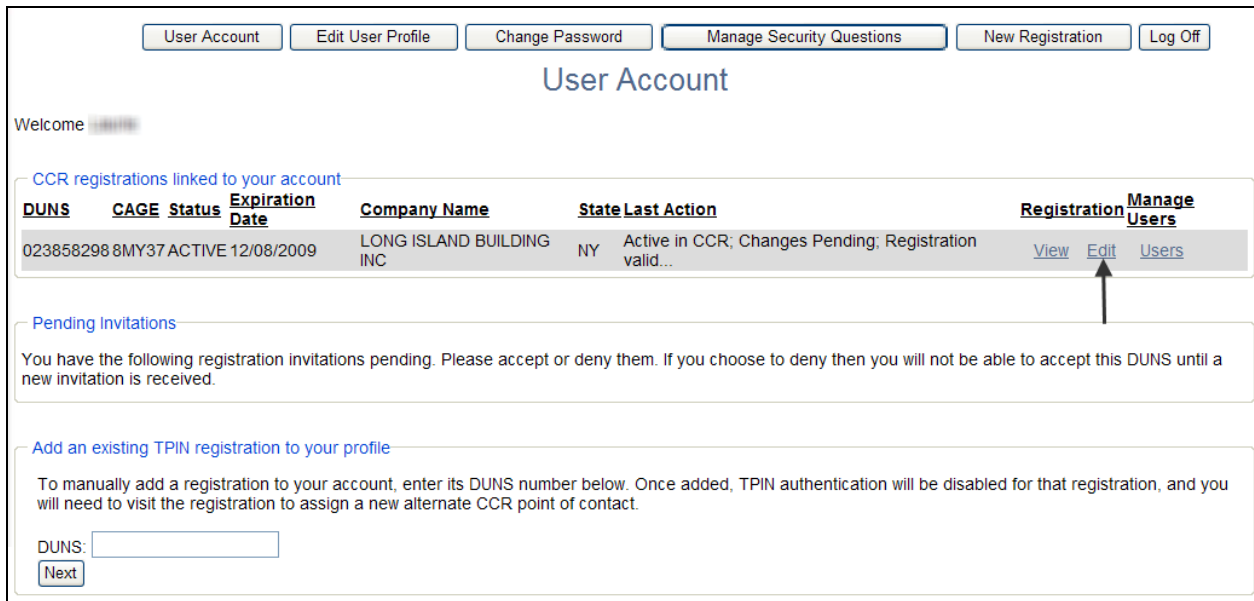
User Account | Edit User Profile | Change Password | Manage Security Questions | New Registration | Log Off

User Account

Welcome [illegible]

CCR registrations linked to your account

| DUNS | CAGE | Status | Expiration Date | Company Name | State | Last Action | Registration | Manage Users |
|---|---|---|---|---|---|---|---|---|
| 023858298 | 8MY37 | ACTIVE | 12/08/2009 | LONG ISLAND BUILDING INC | NY | Active in CCR; Changes Pending; Registration valid... | View Edit | Users |

Pending Invitations

You have the following registration invitations pending. Please accept or deny them. If you choose to deny then you will not be able to accept this DUNS until a new invitation is received.

Add an existing TPIN registration to your profile

To manually add a registration to your account, enter its DUNS number below. Once added, TPIN authentication will be disabled for that registration, and you will need to visit the registration to assign a new alternate CCR point of contact.

DUNS:
Next